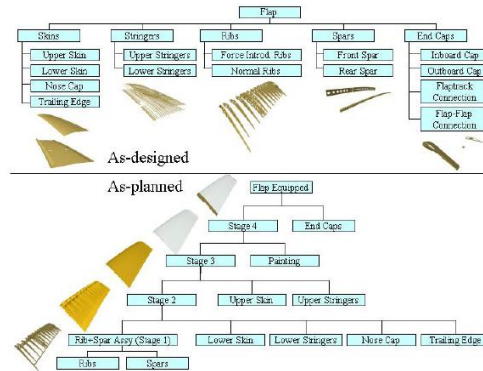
Flap

Skins
Upper Skin
Lower Skin
Nose Cap
Trailing Edge

Stringers
Upper Stringers
Lower Stringers

Ribs
Force Introd. Ribs
Normal Ribs

Spars
Front Spar
Rear Spar

End Caps
Inboard Cap
Outboard Cap
Flaptrack Connection
Flap-Flap Connection

As-designed

As-planned

Flap Equipped
Stage 4
End Caps
Stage 3
Painting
Stage 2
Upper Skin
Upper Stringers
Rib+Spar Assy (Stage 1)
Lower Skin
Lower Stringers
Nose Cap
Trailing Edge
Ribs
Spars